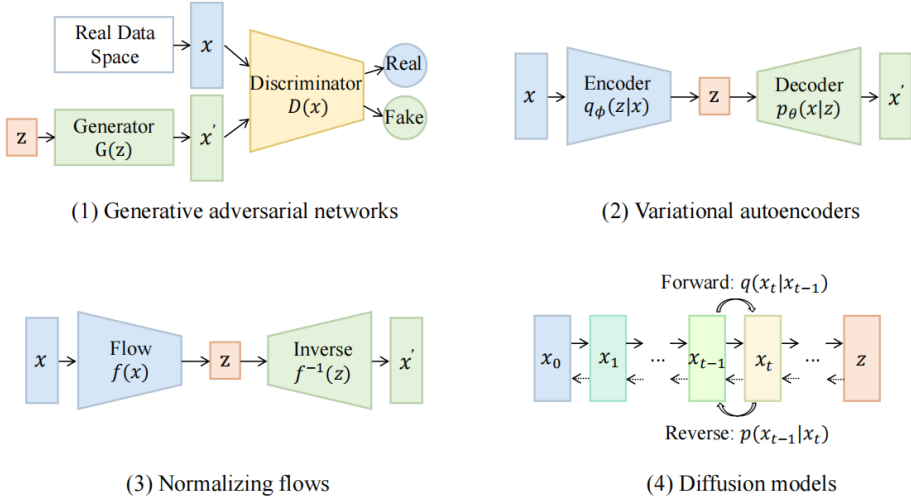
Real Data Space

$x$

z

Generator G(z)

$x'$

Discriminator $D(x)$

Real

Fake

(1) Generative adversarial networks

$x$

Encoder $q_\phi(z|x)$

z

Decoder $p_\theta(x|z)$

$x'$

(2) Variational autoencoders

$x$

Flow $f(x)$

z

Inverse $f^{-1}(z)$

$x'$

(3) Normalizing flows

Forward: $q(x_t|x_{t-1})$

$x_0$

$x_1$

...

$x_{t-1}$

$x_t$

...

$z$

Reverse: $p(x_{t-1}|x_t)$

(4) Diffusion models